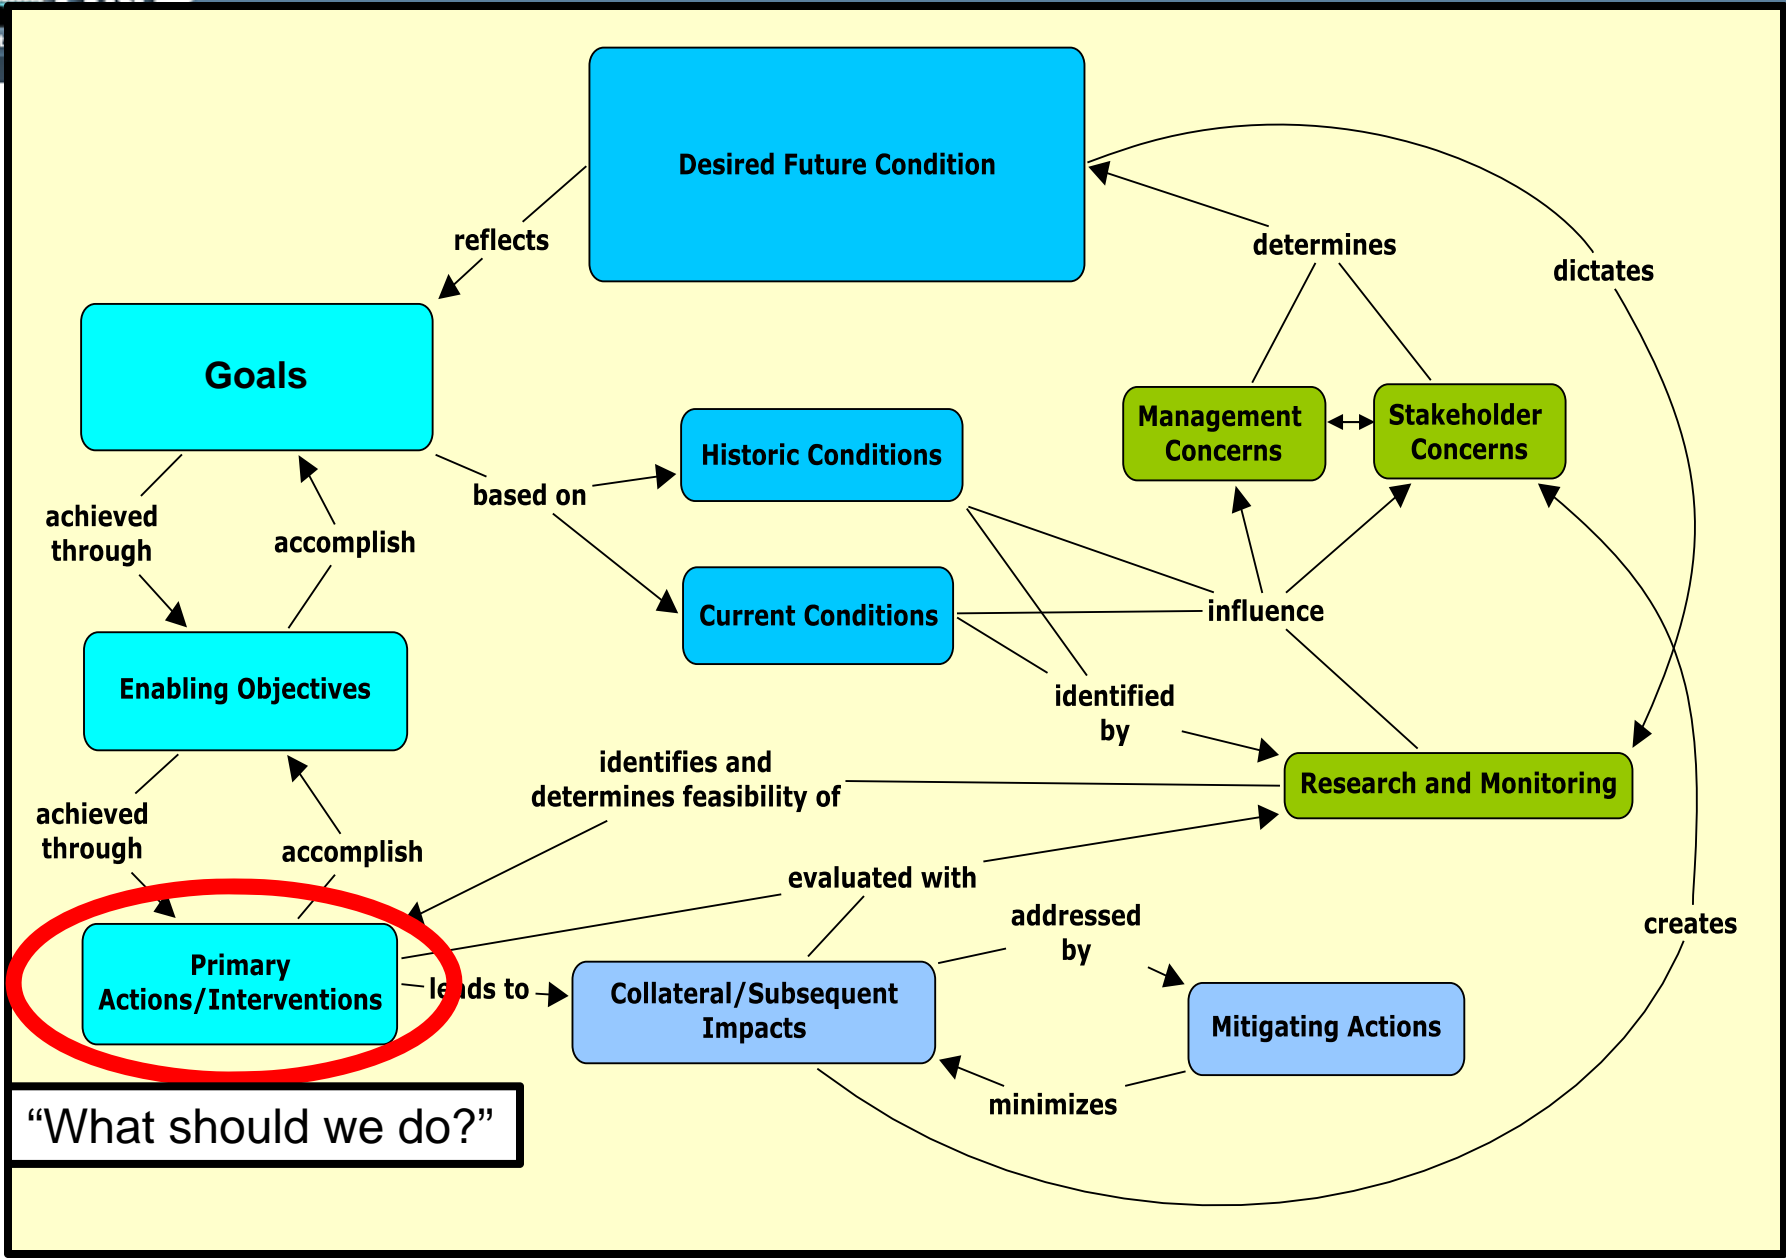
Desired Future Condition

reflects

determines

dictates

Goals

Historic Conditions

Management Concerns

Stakeholder Concerns

based on

achieved through

accomplish

Current Conditions

influence

Enabling Objectives

identified by

identifies and determines feasibility of

Research and Monitoring

achieved through

accomplish

evaluated with

addressed by

creates

Primary Actions/Interventions

leads to

Collateral/Subsequent Impacts

Mitigating Actions

minimizes

“What should we do?”